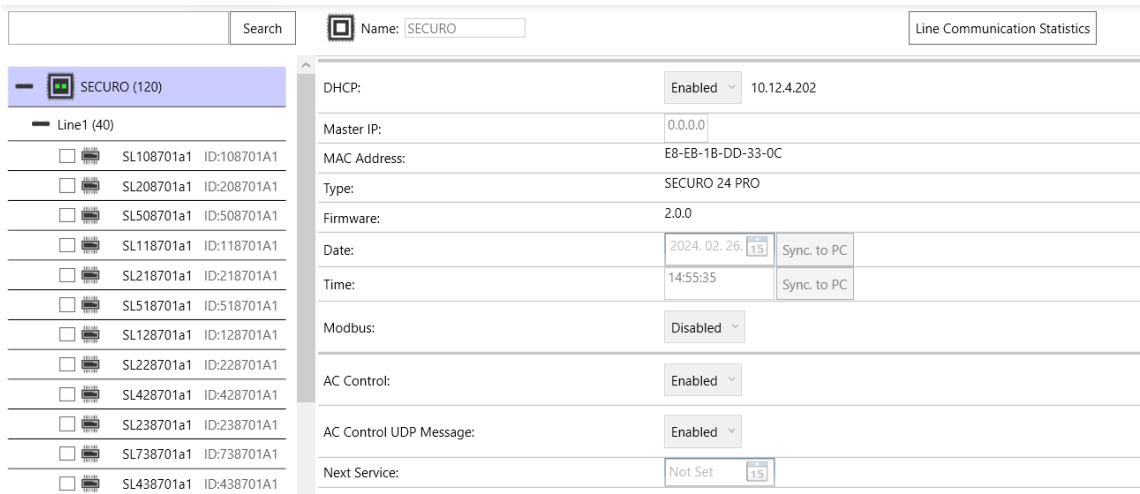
Search

SECURO (120)

Line1 (40)

SL108701a1 ID:108701A1
SL208701a1 ID:208701A1
SL508701a1 ID:508701A1
SL118701a1 ID:118701A1
SL218701a1 ID:218701A1
SL518701a1 ID:518701A1
SL128701a1 ID:128701A1
SL228701a1 ID:228701A1
SL428701a1 ID:428701A1
SL238701a1 ID:238701A1
SL738701a1 ID:738701A1
SL438701a1 ID:438701A1

Name: SECURO

Line Communication Statistics

| | |
|---|---|
| DHCP: | Enabled 10.12.4.202 |
| Master IP: | 0.0.0.0 |
| MAC Address: | E8-EB-1B-DD-33-0C |
| Type: | SECURO 24 PRO |
| Firmware: | 2.0.0 |
| Date: | 2024. 02. 26. 15 Sync. to PC |
| Time: | 14:55:35 Sync. to PC |
| Modbus: | Disabled |
| AC Control: | Enabled |
| AC Control UDP Message: | Enabled |
| Next Service: | Not Set 15 |